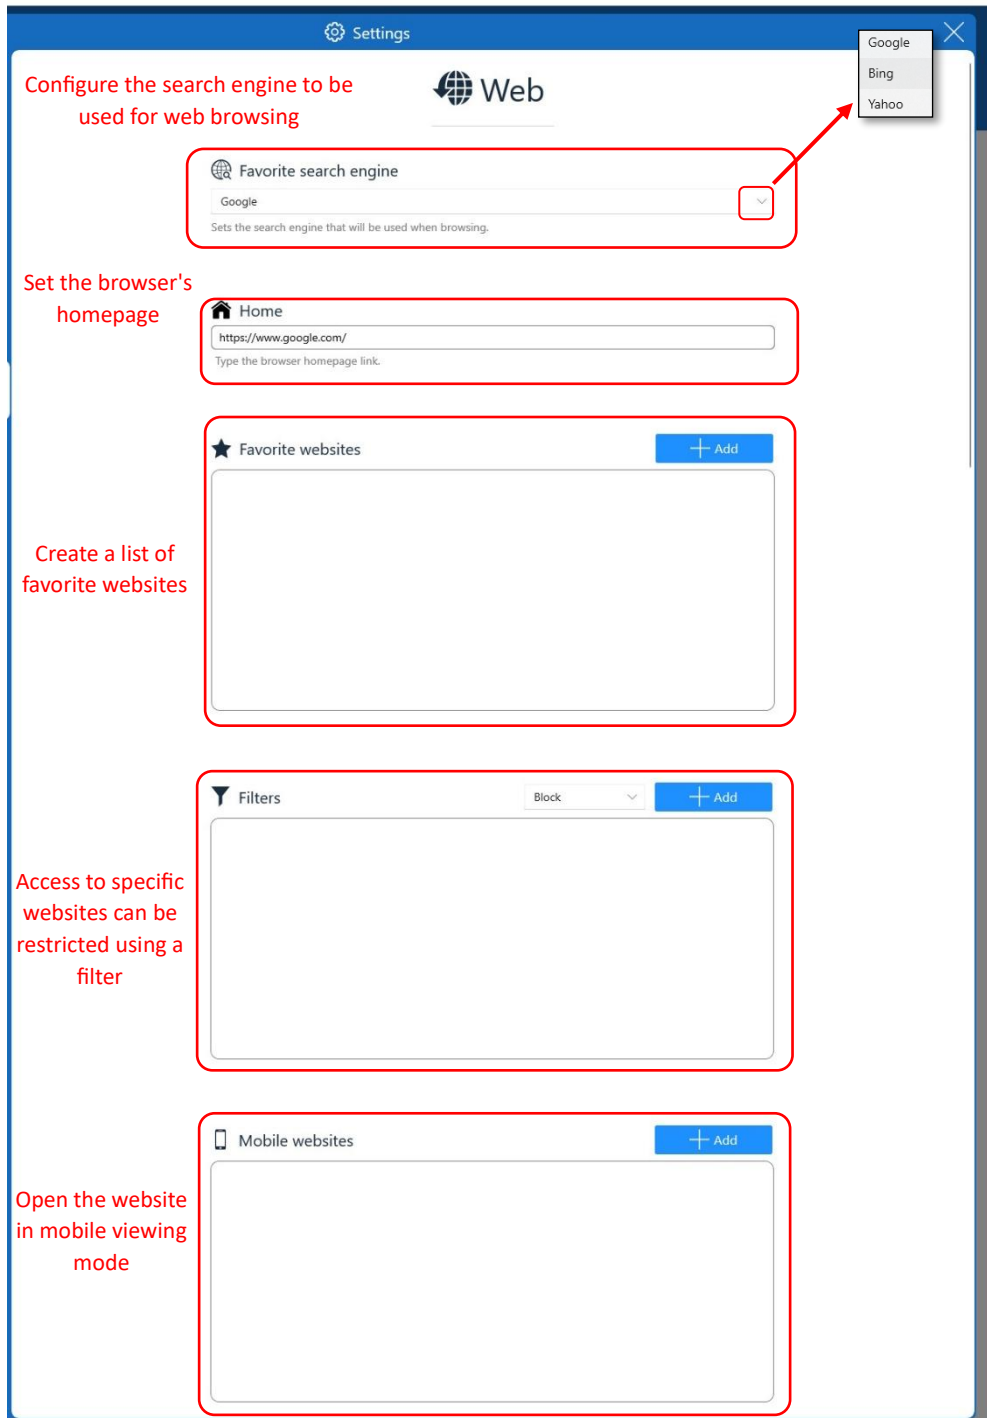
Settings

Google
Bing
Yahoo

Configure the search engine to be used for web browsing

Web

Favorite search engine
Google
Sets the search engine that will be used when browsing.

Set the browser's homepage

Home
https://www.google.com/
Type the browser homepage link.

Favorite websites
Add

Create a list of favorite websites

Filters
Block
Add

Access to specific websites can be restricted using a filter

Mobile websites
Add

Open the website in mobile viewing mode